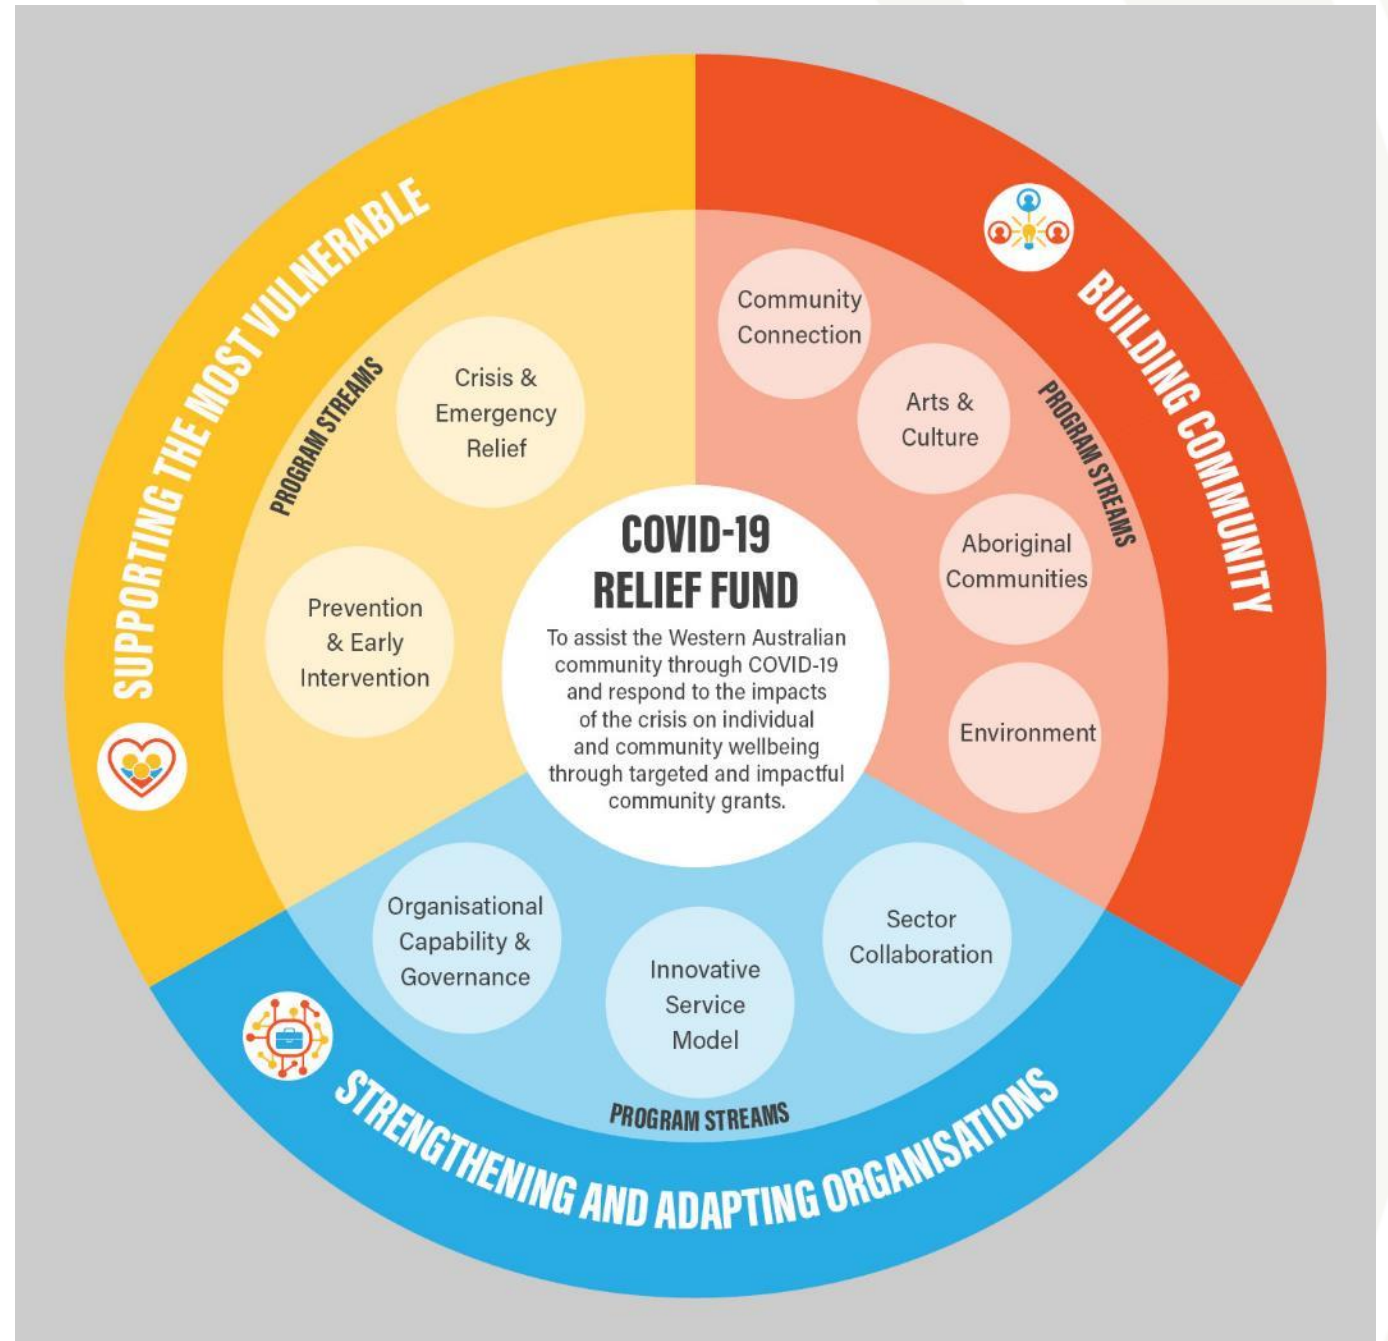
COVID-19
RELIEF FUND

To assist the Western Australian community through COVID-19 and respond to the impacts of the crisis on individual and community wellbeing through targeted and impactful community grants.

SUPPORTING THE MOST VULNERABLE

PROGRAM STREAMS

Crisis & Emergency Relief

Prevention & Early Intervention

BUILDING COMMUNITY

PROGRAM STREAMS

Community Connection

Arts & Culture

Aboriginal Communities

Environment

STRENGTHENING AND ADAPTING ORGANISATIONS

PROGRAM STREAMS

Organisational Capability & Governance

Innovative Service Model

Sector Collaboration